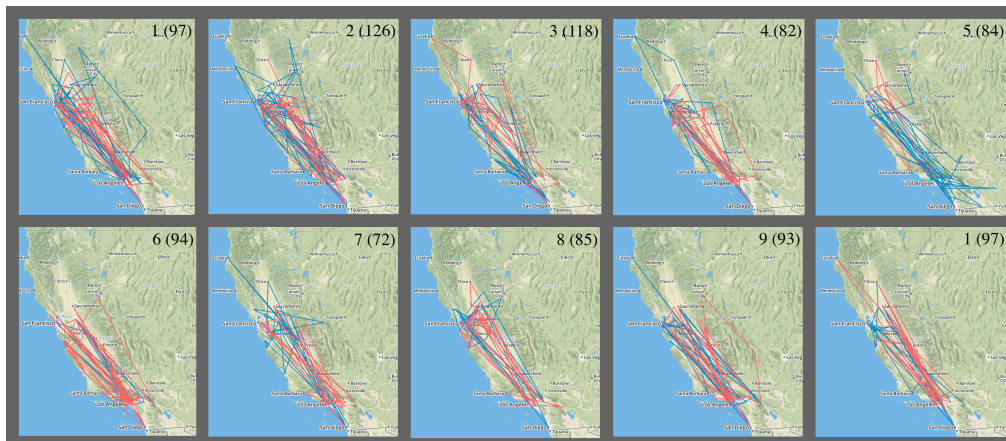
1 (97)
San Francisco
Santa Barbara
Los Angeles
San Diego

2 (126)
San Francisco
Santa Barbara
Los Angeles
San Diego

3 (118)
San Francisco
Los Angeles
San Diego

4 (82)
San Francisco
Los Angeles

5 (84)
San Francisco
Los Angeles
San Diego

6 (94)
San Francisco
Santa Barbara
Los Angeles
San Diego

7 (72)
San Francisco
Santa Barbara
San Diego

8 (85)
San Francisco
Los Angeles

9 (93)
San Francisco
Santa Barbara
Los Angeles

1 (97)
San Francisco